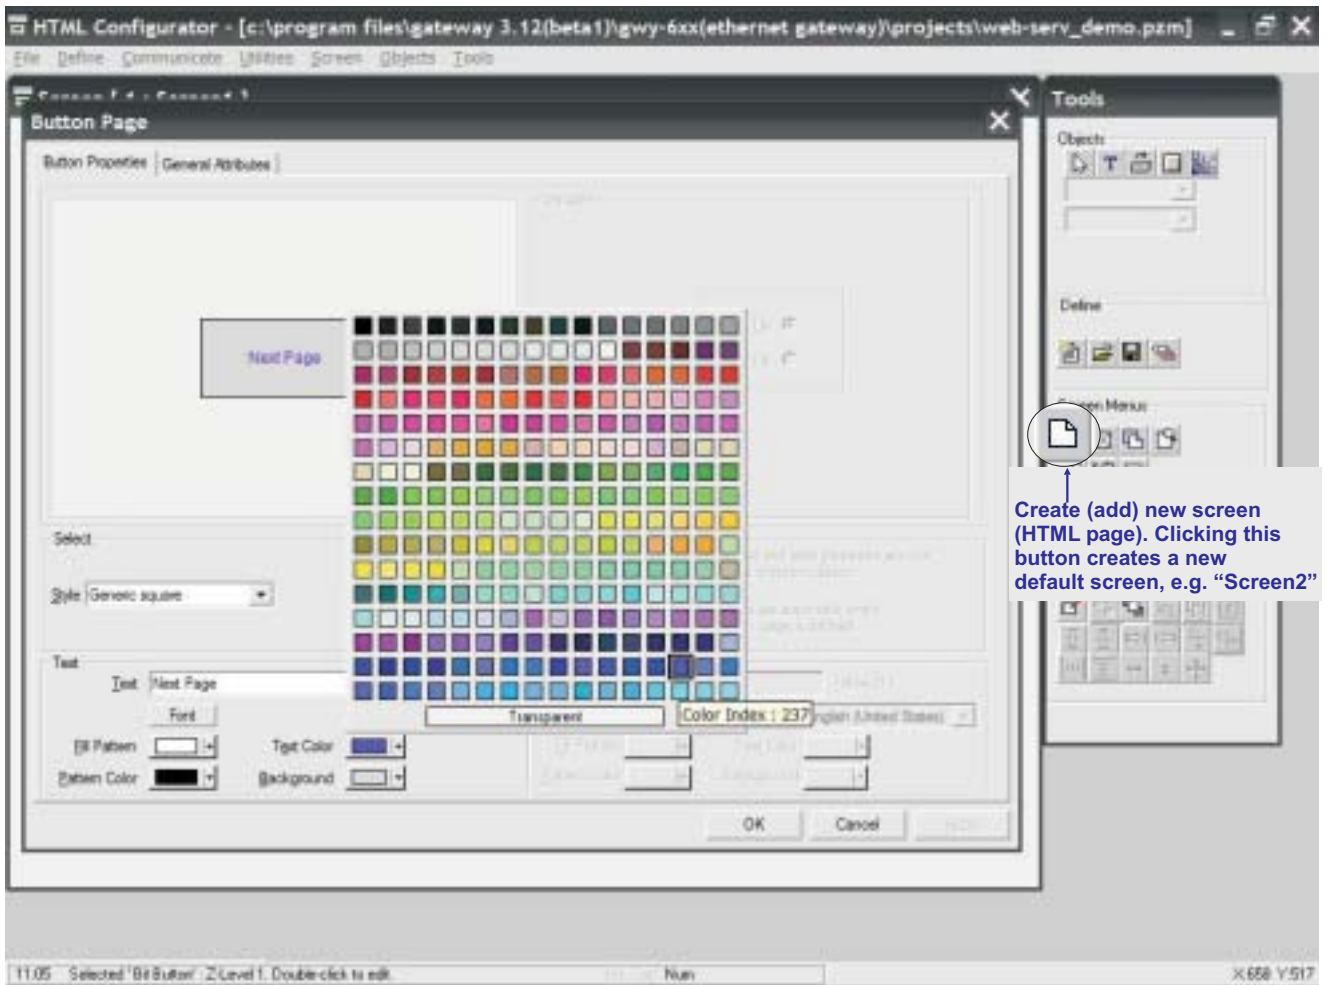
HTML Configurator - [c:\program files\gateway 3.12(beta1)\gwy-6xx(ethernet gateway)\projects\web-serv_demo.pzm]

File Define Communicate Utilities Screen Objects Tools

Screen [ 1 : Screen1 ]

Button Page

Button Properties | General Attributes

Next Page

Select

Style Generic square

Text

Text Next Page

Font

Fill Pattern

Pattern Color

Text Color

Background

Transparent

Color Index : 237

nglish (United States)

OK Cancel Help

Tools

Objects

Define

Screen Menus

Create (add) new screen (HTML page). Clicking this button creates a new default screen, e.g. “Screen2”

11:05 Selected 'Bit Button' Z-Level 1. Double-click to edit. Num X:658 Y:517